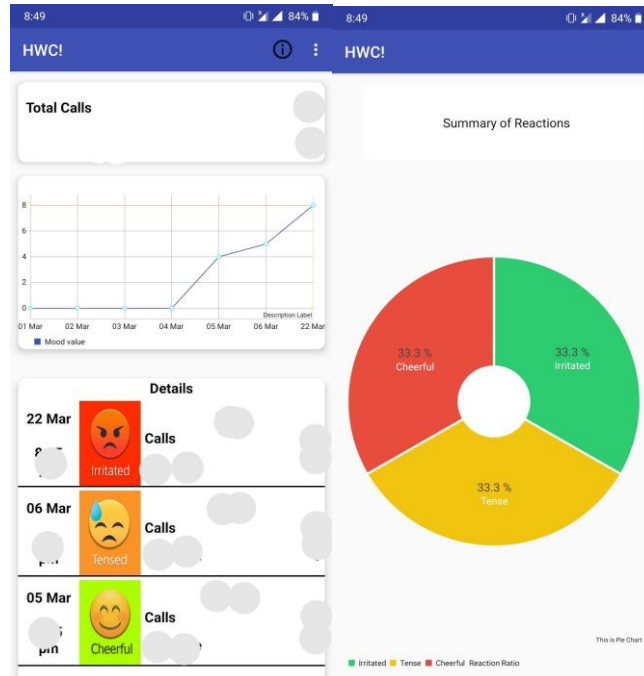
8:49 84%

HWC!

Total Calls

8
6
4
2
0
-2

01 Mar 02 Mar 03 Mar 04 Mar 05 Mar 06 Mar 07 Mar

Description Label

Mood value

Details

22 Mar
8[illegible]
Irritated
Calls

06 Mar
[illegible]
Tensed
Calls

05 Mar
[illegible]
pm
Cheerful
Calls

8:49 84%

HWC!

Summary of Reactions

33.3 %
Cheerful

33.3 %
Irritated

33.3 %
Tense

This is Pie Chart

Irritated Tense Cheerful Reaction Ratio